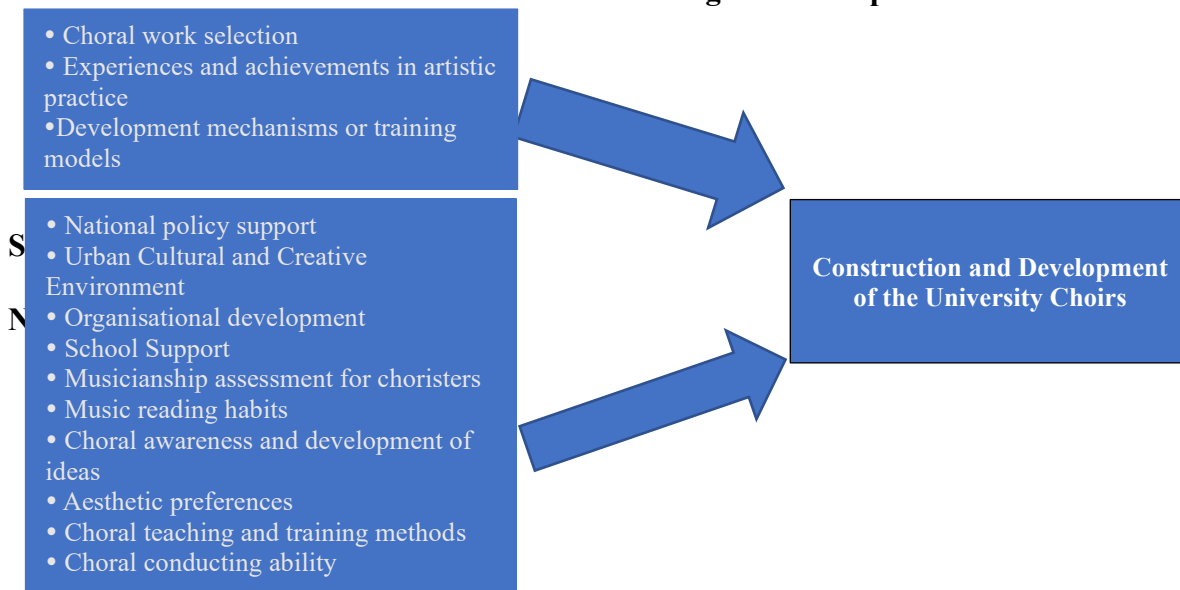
• Choral work selection
• Experiences and achievements in artistic practice
•Development mechanisms or training models

• National policy support
• Urban Cultural and Creative Environment
• Organisational development
• School Support
• Musicianship assessment for choristers
• Music reading habits
• Choral awareness and development of ideas
• Aesthetic preferences
• Choral teaching and training methods
• Choral conducting ability

Construction and Development of the University Choirs